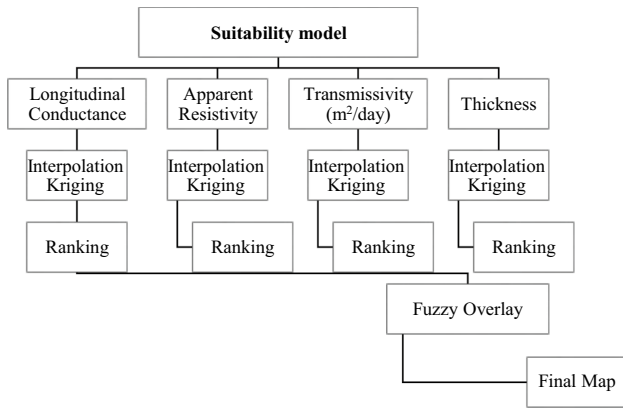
Suitability model

Longitudinal Conductance

Interpolation Kriging

Ranking

Apparent Resistivity

Interpolation Kriging

Ranking

Transmissivity ($m^2$/day)

Interpolation Kriging

Ranking

Thickness

Interpolation Kriging

Ranking

Fuzzy Overlay

Final Map